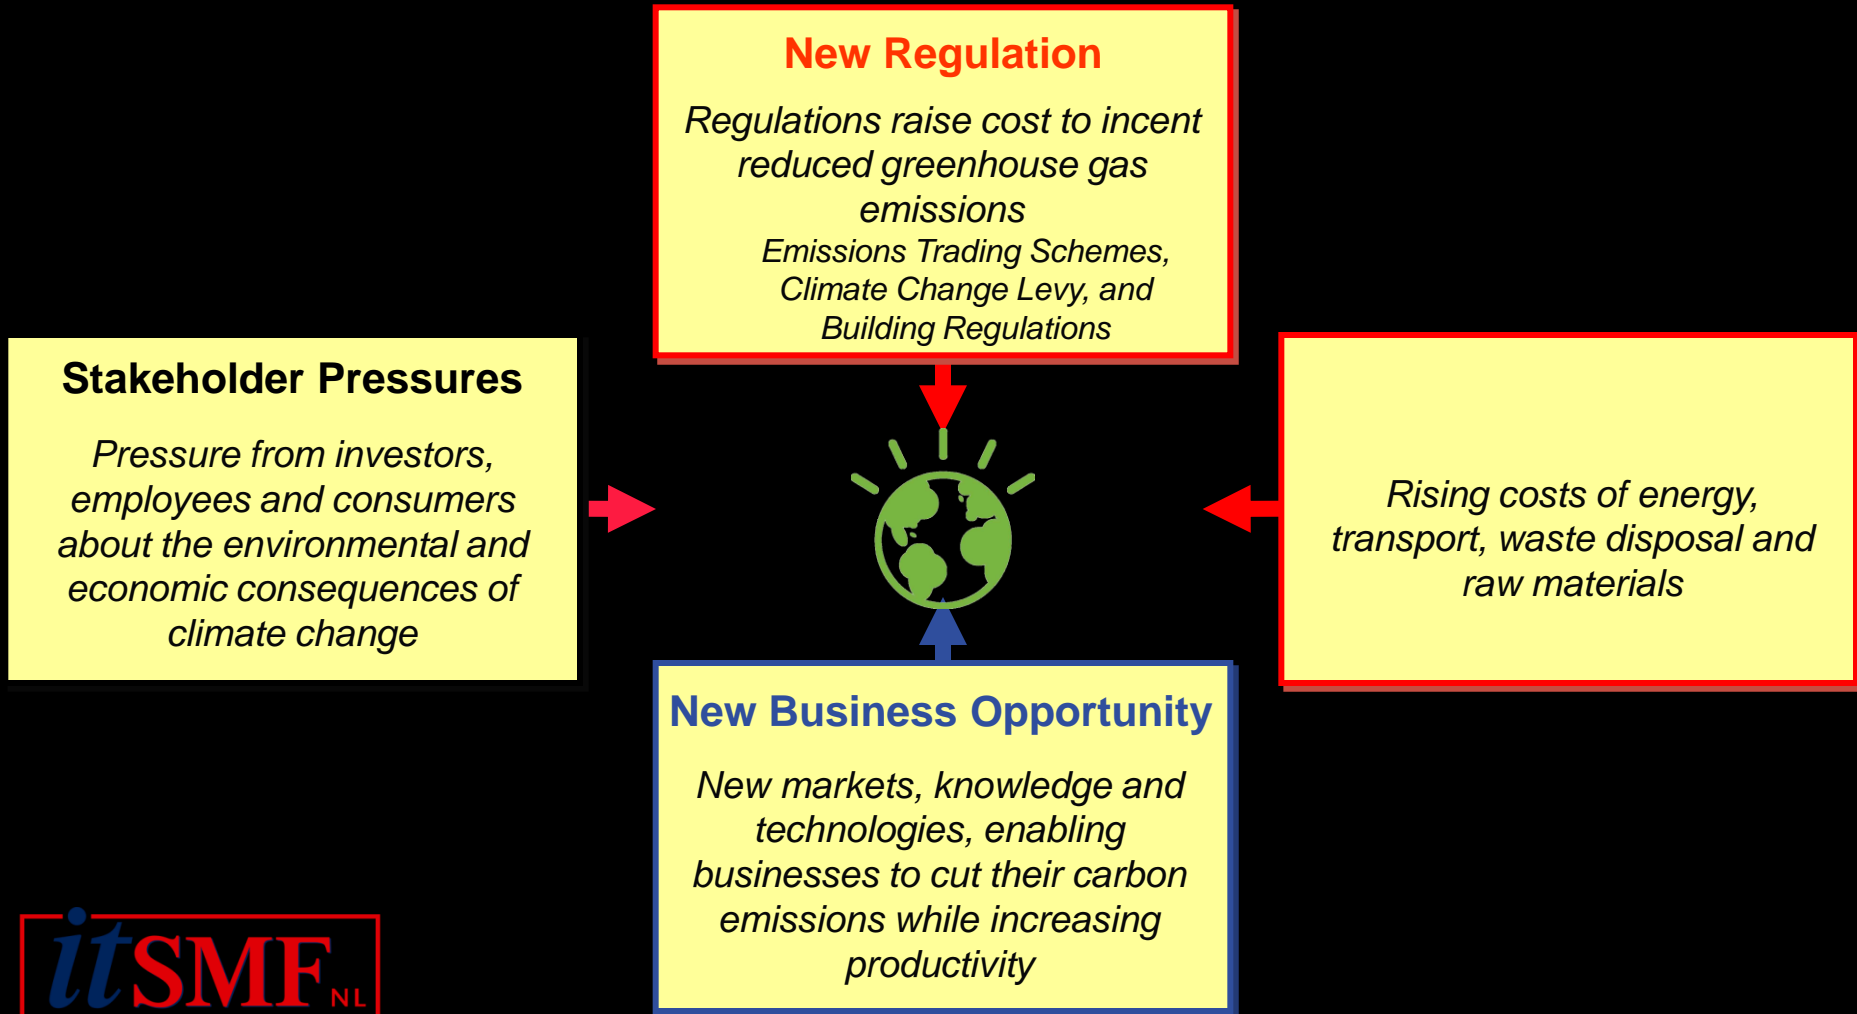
New Regulation

Regulations raise cost to incent reduced greenhouse gas emissions

Emissions Trading Schemes, Climate Change Levy, and Building Regulations

Stakeholder Pressures

Pressure from investors, employees and consumers about the environmental and economic consequences of climate change

Rising costs of energy, transport, waste disposal and raw materials

New Business Opportunity

New markets, knowledge and technologies, enabling businesses to cut their carbon emissions while increasing productivity

itSMF NL